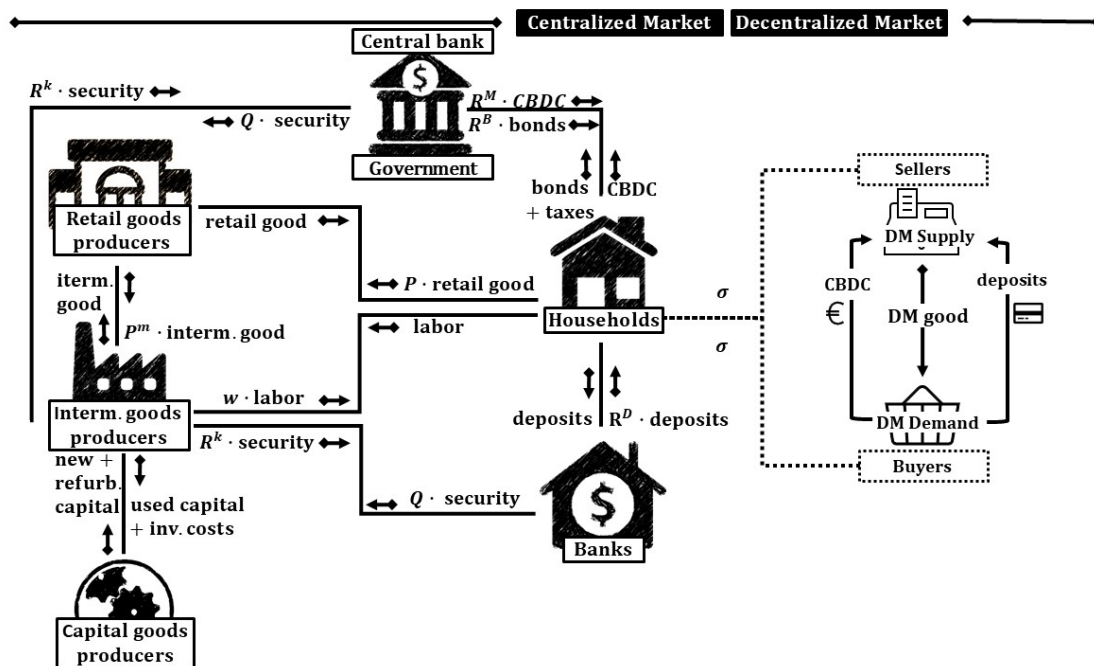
Centralized Market Decentralized Market

Central bank

$R^k \cdot$ security

$Q \cdot$ security

$R^M \cdot CBDC$

$R^B \cdot$ bonds

Government

bonds + taxes

CBDC

Retail goods producers

retail good

$P \cdot$ retail good

iterm. good

$P^m \cdot$ interm. good

labor

Households

$\sigma$

$\sigma$

Interm. goods producers

$w \cdot$ labor

$R^k \cdot$ security

deposits

$R^D \cdot$ deposits

new + refurb. capital

used capital + inv. costs

$Q \cdot$ security

Banks

Capital goods producers

Sellers

DM Supply

CBDC

€

DM good

deposits

DM Demand

Buyers